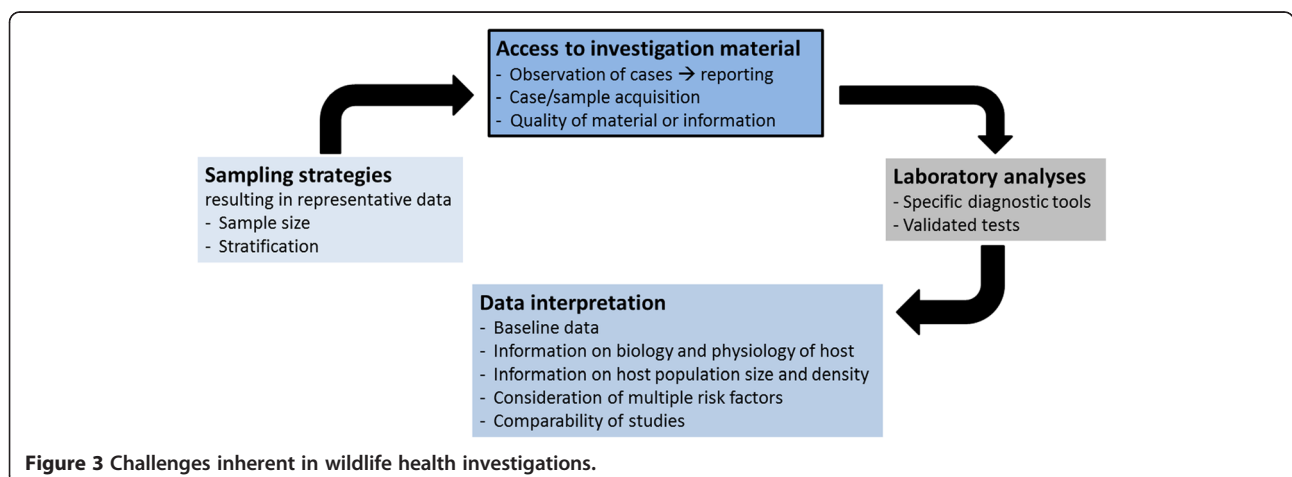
**Access to investigation material**
- Observation of cases → reporting
- Case/sample acquisition
- Quality of material or information

**Sampling strategies**
resulting in representative data
- Sample size
- Stratification

**Laboratory analyses**
- Specific diagnostic tools
- Validated tests

**Data interpretation**
- Baseline data
- Information on biology and physiology of host
- Information on host population size and density
- Consideration of multiple risk factors
- Comparability of studies

**Figure 3 Challenges inherent in wildlife health investigations.**